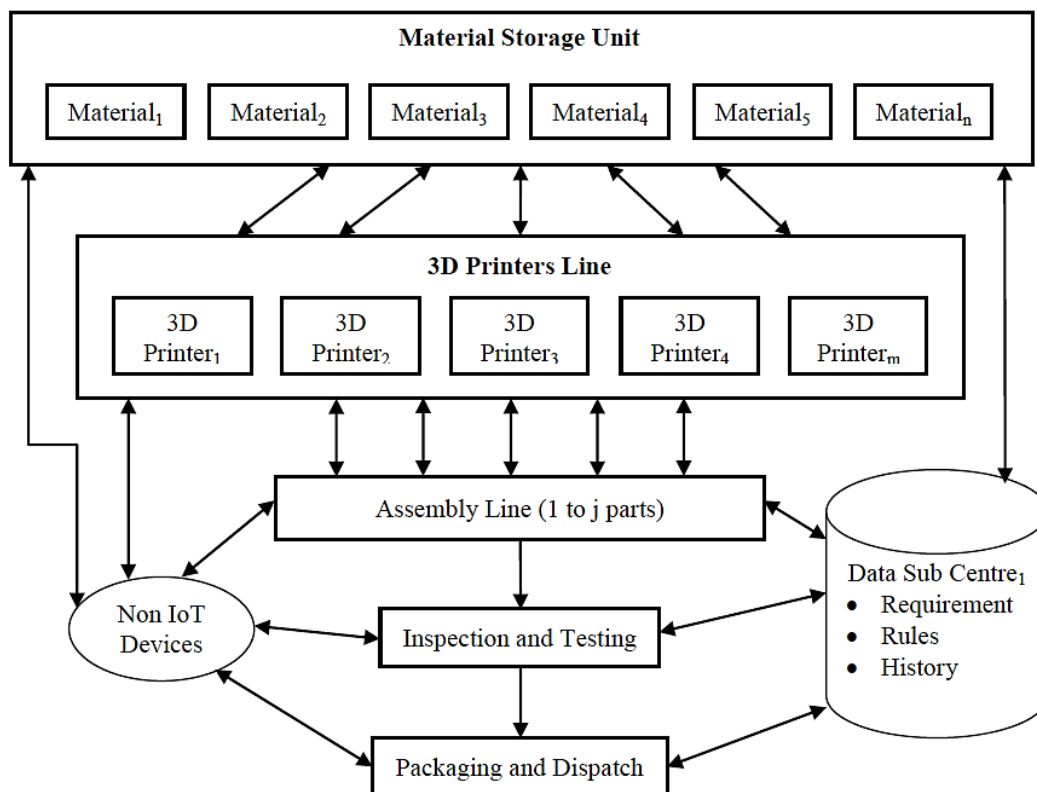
Material Storage Unit

Material$_1$ Material$_2$ Material$_3$ Material$_4$ Material$_5$ Material$_n$

3D Printers Line

3D Printer$_1$ 3D Printer$_2$ 3D Printer$_3$ 3D Printer$_4$ 3D Printer$_m$

Assembly Line (1 to j parts)

Data Sub Centre$_1$
• Requirement
• Rules
• History

Non IoT Devices

Inspection and Testing

Packaging and Dispatch